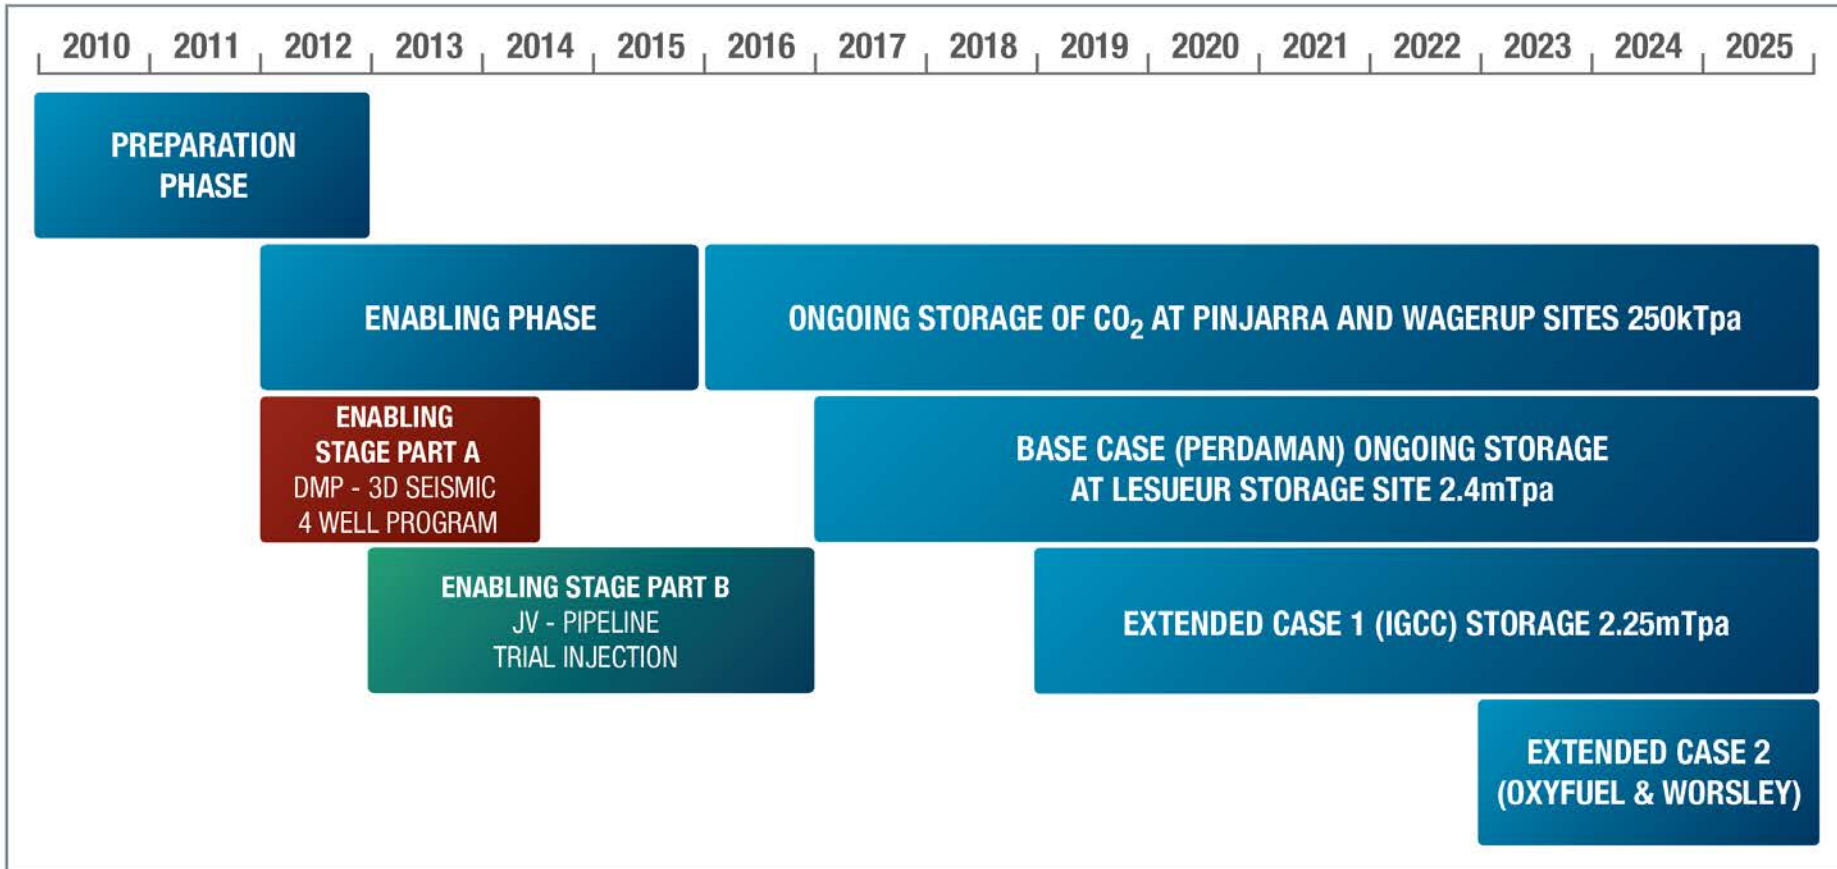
2010 2011 2012 2013 2014 2015 2016 2017 2018 2019 2020 2021 2022 2023 2024 2025

PREPARATION PHASE

ENABLING PHASE

ONGOING STORAGE OF $CO_2$ AT PINJARRA AND WAGERUP SITES 250kTpa

ENABLING STAGE PART A
DMP - 3D SEISMIC
4 WELL PROGRAM

BASE CASE (PERDAMAN) ONGOING STORAGE AT LESUEUR STORAGE SITE 2.4mTpa

ENABLING STAGE PART B
JV - PIPELINE
TRIAL INJECTION

EXTENDED CASE 1 (IGCC) STORAGE 2.25mTpa

EXTENDED CASE 2 (OXYFUEL & WORSLEY)